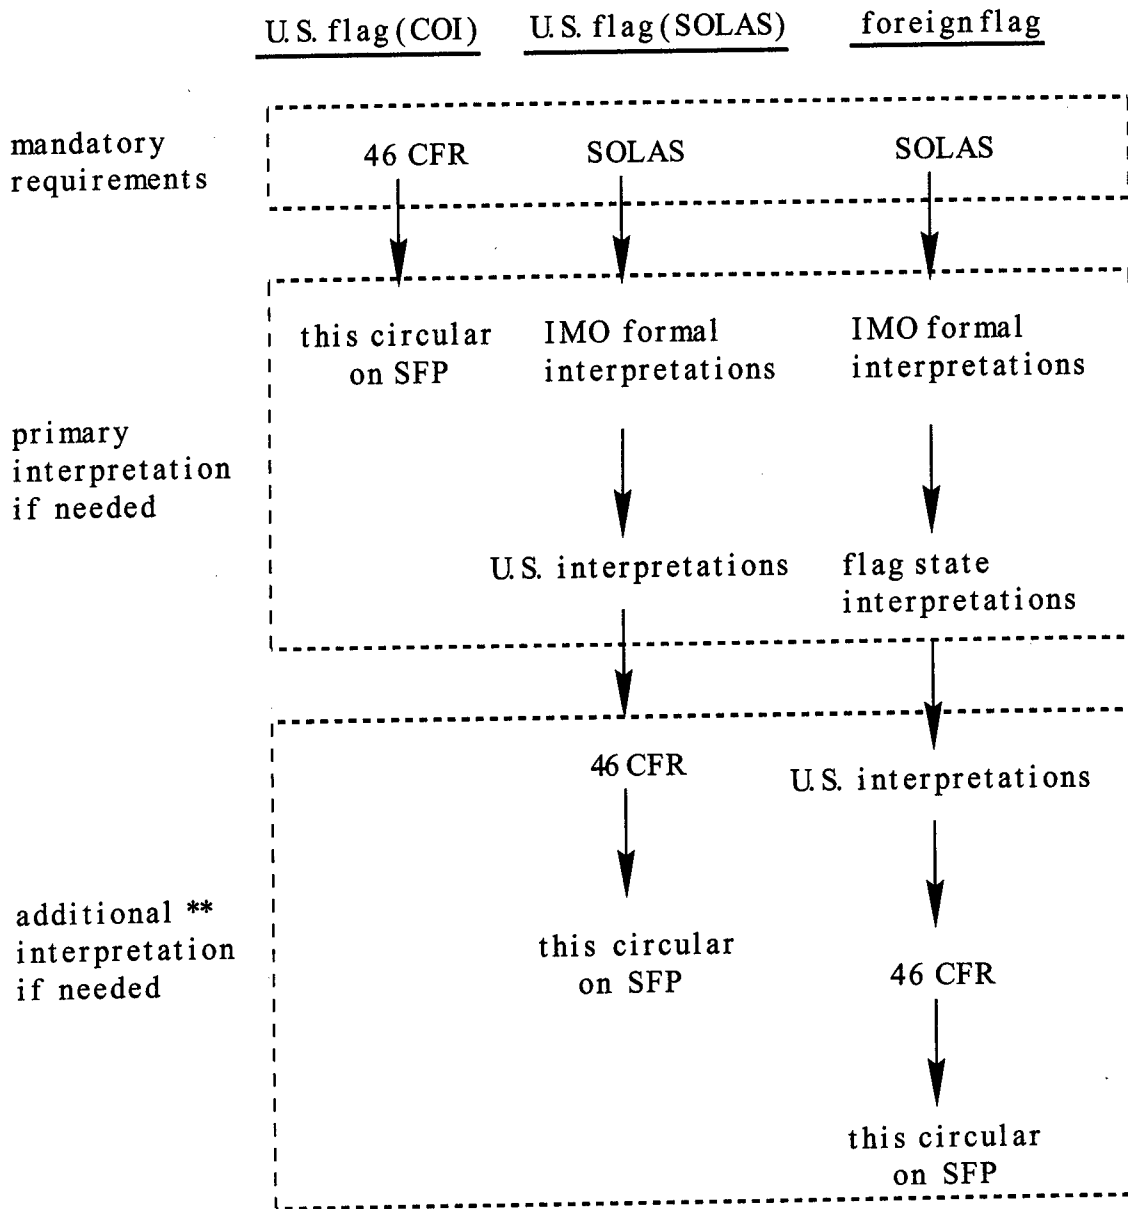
U.S. flag (COI)

U.S. flag (SOLAS)

foreign flag

mandatory requirements

46 CFR

SOLAS

SOLAS

this circular on SFP

IMO formal interpretations

IMO formal interpretations

primary interpretation if needed

U.S. interpretations

flag state interpretations

46 CFR

U.S. interpretations

additional ** interpretation if needed

this circular on SFP

46 CFR

this circular on SFP